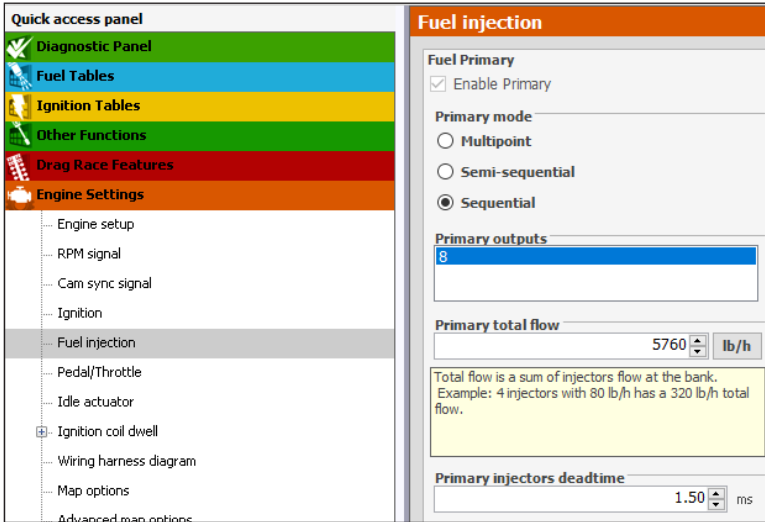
Quick access panel

Diagnostic Panel

Fuel Tables

Ignition Tables

Other Functions

Drag Race Features

Engine Settings

Engine setup

RPM signal

Cam sync signal

Ignition

Fuel injection

Pedal/Throttle

Idle actuator

Ignition coil dwell

Wiring harness diagram

Map options

Advanced map options

Fuel injection

Fuel Primary

Enable Primary

Primary mode

Multipoint

Semi-sequential

Sequential

Primary outputs

8

Primary total flow

5760

lb/h

Total flow is a sum of injectors flow at the bank.
Example: 4 injectors with 80 lb/h has a 320 lb/h total flow.

Primary injectors deadtime

1.50

ms